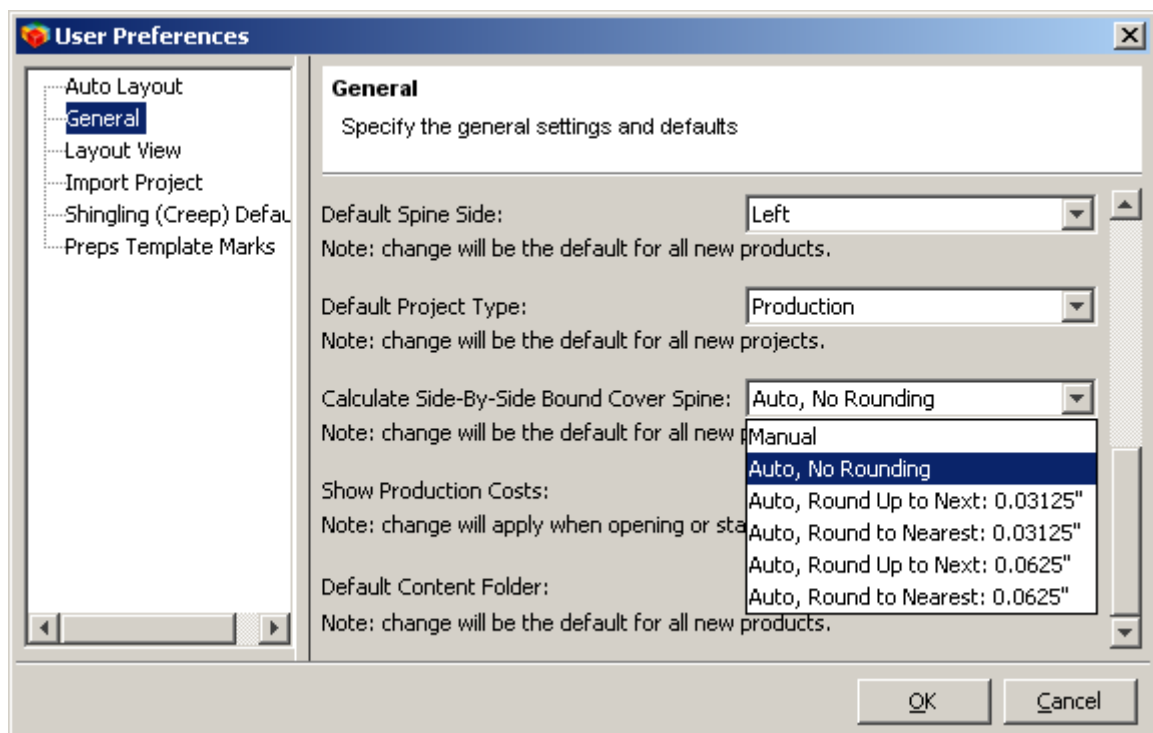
User Preferences

Auto Layout
General
Layout View
Import Project
Shingling (Creep) Defau
Preps Template Marks

General
Specify the general settings and defaults

Default Spine Side: Left
Note: change will be the default for all new products.

Default Project Type: Production
Note: change will be the default for all new projects.

Calculate Side-By-Side Bound Cover Spine: Auto, No Rounding
Note: change will be the default for all new p

Manual
Auto, No Rounding
Auto, Round Up to Next: 0.03125"
Auto, Round to Nearest: 0.03125"
Auto, Round Up to Next: 0.0625"
Auto, Round to Nearest: 0.0625"

Show Production Costs:
Note: change will apply when opening or sta

Default Content Folder:
Note: change will be the default for all new products.

OK
Cancel